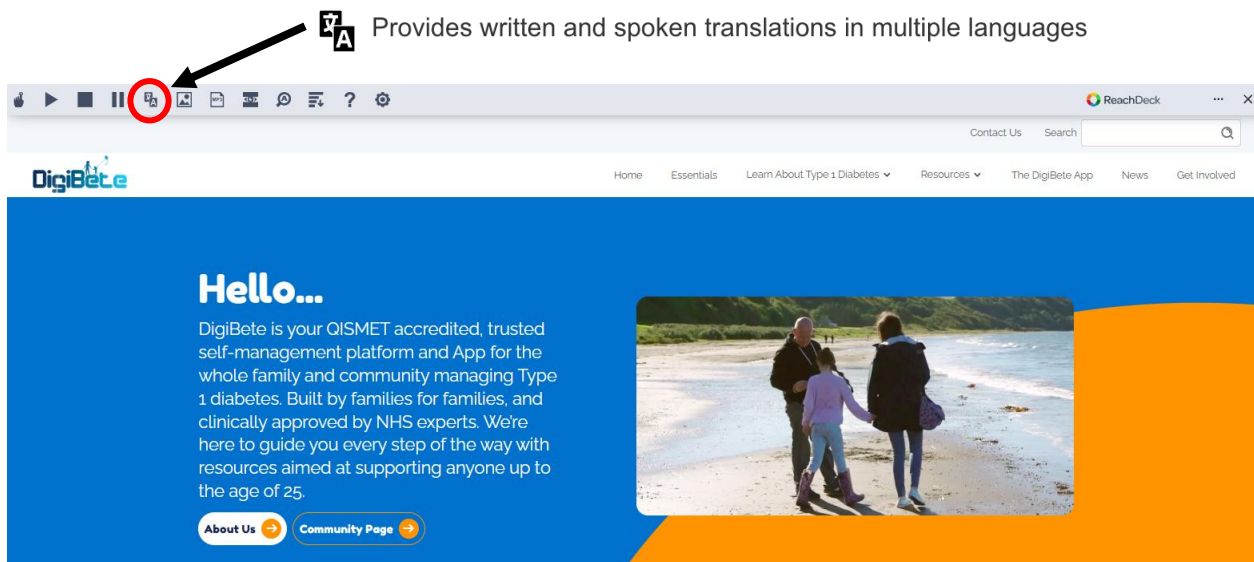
Provides written and spoken translations in multiple languages

ReachDeck

Contact Us Search

DigiBete

Home Essentials Learn About Type 1 Diabetes Resources The DigiBete App News Get Involved

Hello...

DigiBete is your QISMET accredited, trusted self-management platform and App for the whole family and community managing Type 1 diabetes. Built by families for families, and clinically approved by NHS experts. We're here to guide you every step of the way with resources aimed at supporting anyone up to the age of 25.

About Us Community Page